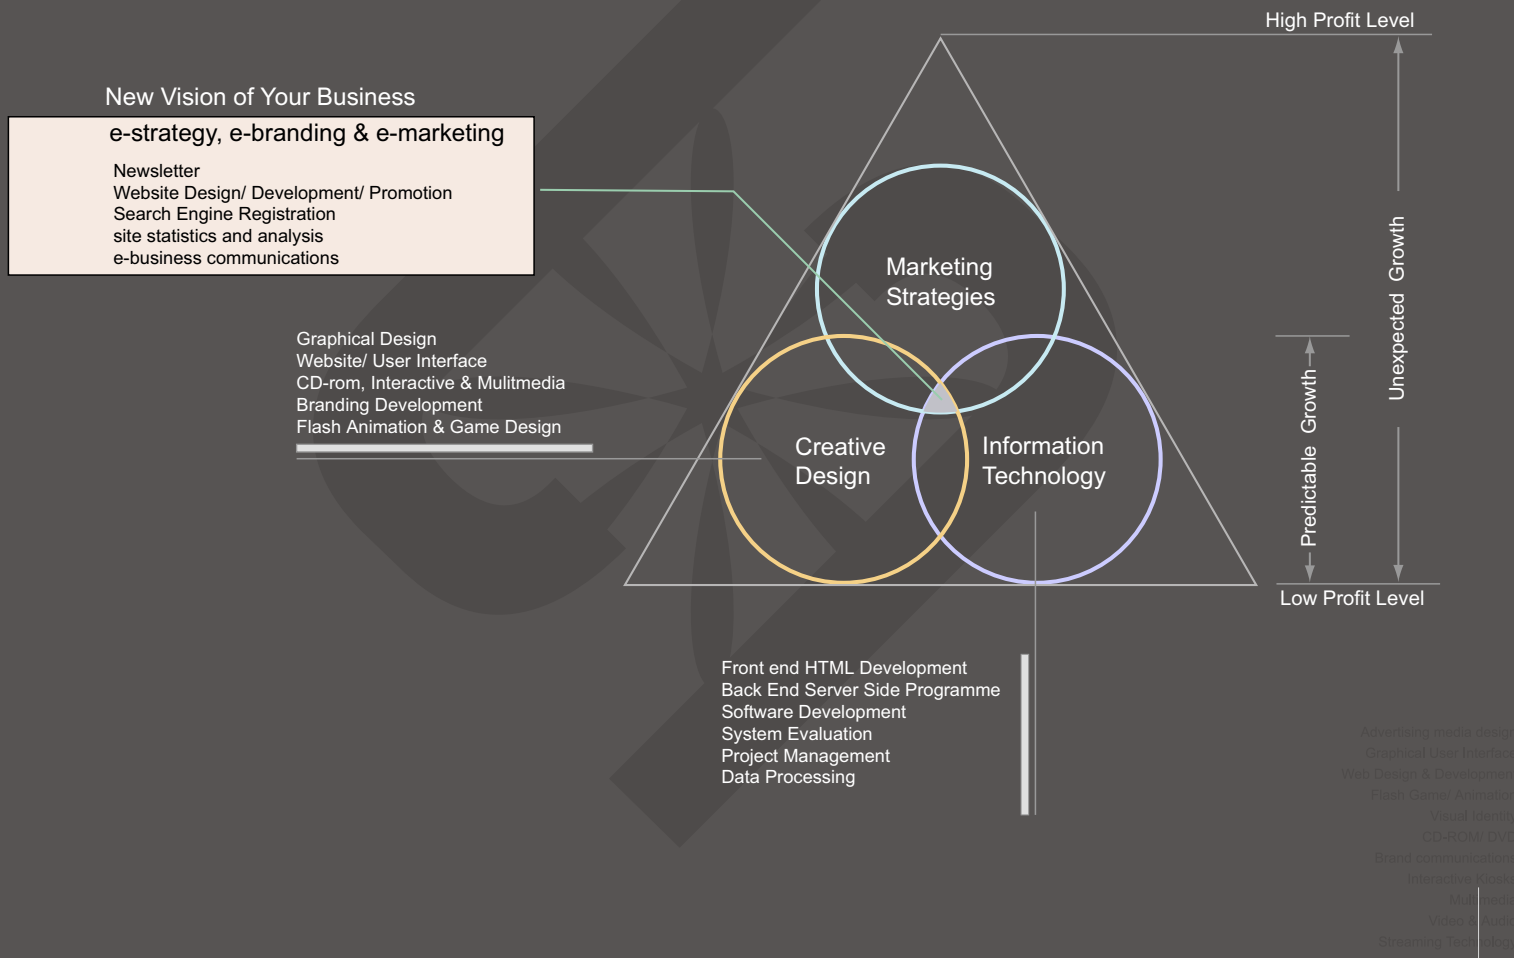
High Profit Level

New Vision of Your Business

e-strategy, e-branding & e-marketing

Newsletter
Website Design/ Development/ Promotion
Search Engine Registration
site statistics and analysis
e-business communications

Graphical Design
Website/ User Interface
CD-rom, Interactive & Mulitmedia
Branding Development
Flash Animation & Game Design

Marketing Strategies

Creative Design

Information Technology

Unexpected Growth

Predictable Growth

Low Profit Level

Front end HTML Development
Back End Server Side Programme
Software Development
System Evaluation
Project Management
Data Processing

Advertising media design
Graphical User Interface
Web Design & Development
Flash Game/ Animation
Visual Identity
CD-ROM/ DVD
Brand communication
Interactive Kiosk
Multimedia
Video & Audio
Streaming Technology